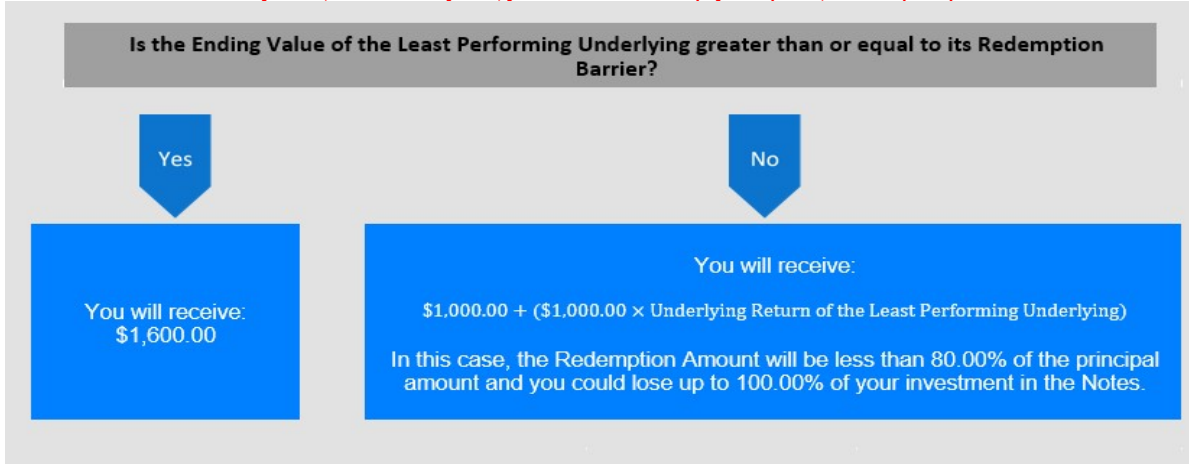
Is the Ending Value of the Least Performing Underlying greater than or equal to its Redemption Barrier?

Yes

No

You will receive:
\$1,600.00

You will receive:

\$1,000.00 + (\$1,000.00 × Underlying Return of the Least Performing Underlying)

In this case, the Redemption Amount will be less than 80.00% of the principal amount and you could lose up to 100.00% of your investment in the Notes.